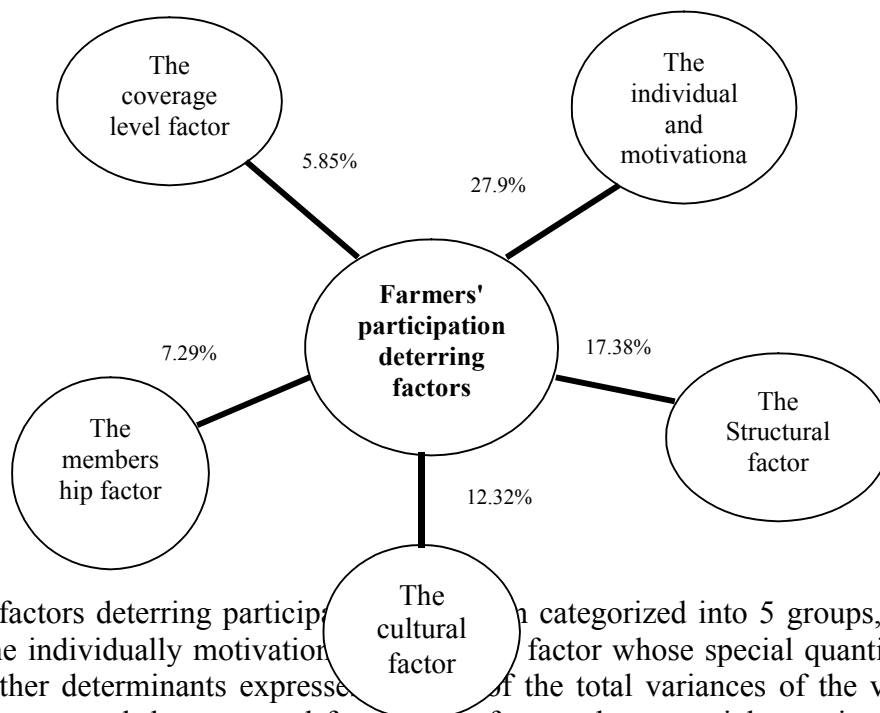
The coverage level factor

The individual and motivationa

5.85%

27.9%

Farmers' participation deterring factors

7.29%

17.38%

The members hip factor

The Structural factor

12.32%

The cultural factor

factors deterring participa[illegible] categorized into 5 groups, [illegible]e individually motivation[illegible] factor whose special quanti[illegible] ther determinants expresse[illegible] of the total variances of the v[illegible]